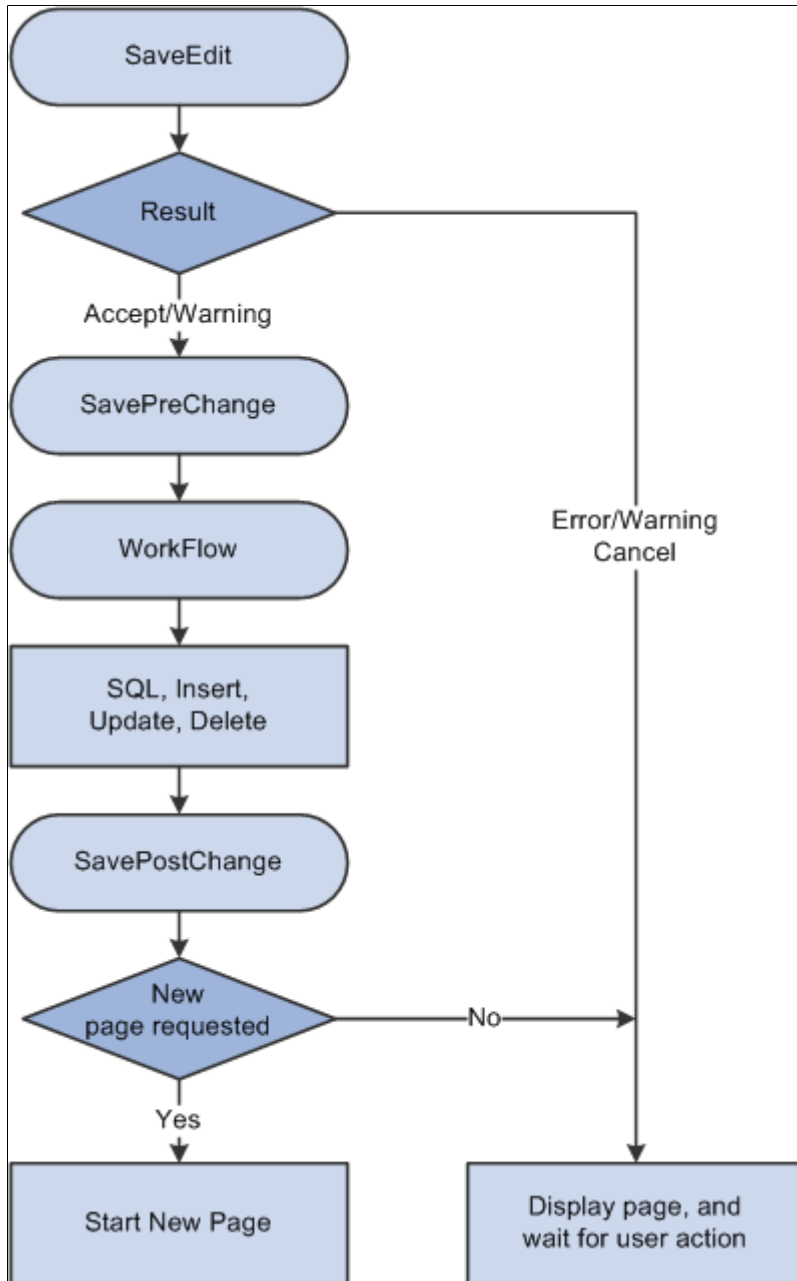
SaveEdit

Result

Accept/Warning

Error/Warning Cancel

SavePreChange

WorkFlow

SQL, Insert, Update, Delete

SavePostChange

New page requested

No

Yes

Start New Page

Display page, and wait for user action